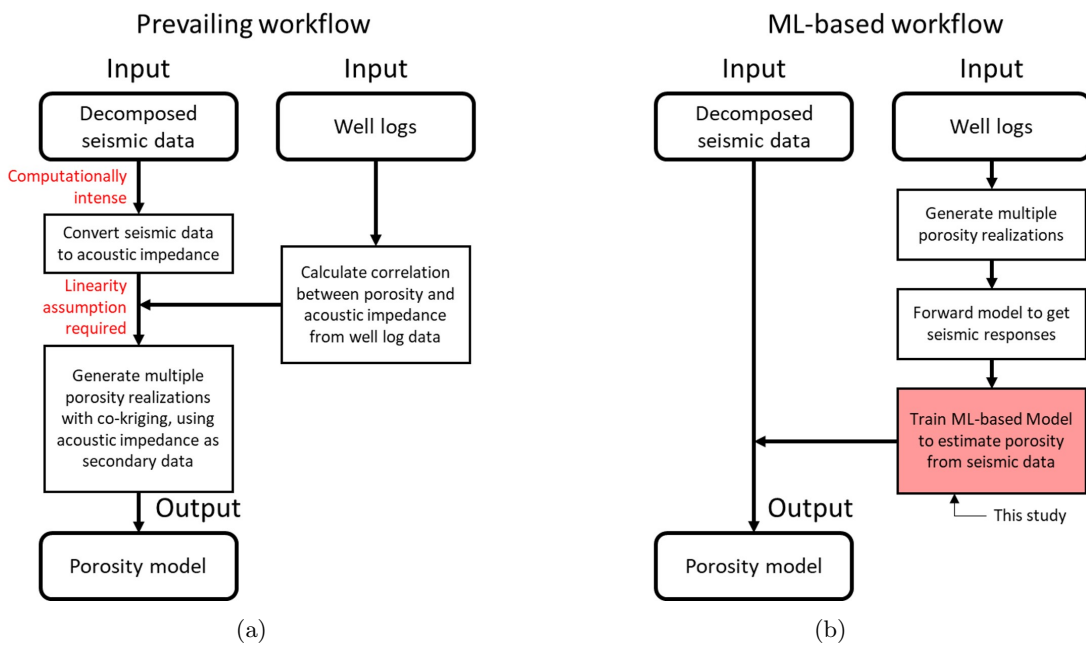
Prevailing workflow

Input

Decomposed seismic data

Input

Well logs

Computationally intense

Convert seismic data to acoustic impedance

Linearity assumption required

Calculate correlation between porosity and acoustic impedance from well log data

Generate multiple porosity realizations with co-kriging, using acoustic impedance as secondary data

Output

Porosity model

(a)

ML-based workflow

Input

Decomposed seismic data

Input

Well logs

Generate multiple porosity realizations

Forward model to get seismic responses

Train ML-based Model to estimate porosity from seismic data

This study

Output

Porosity model

(b)